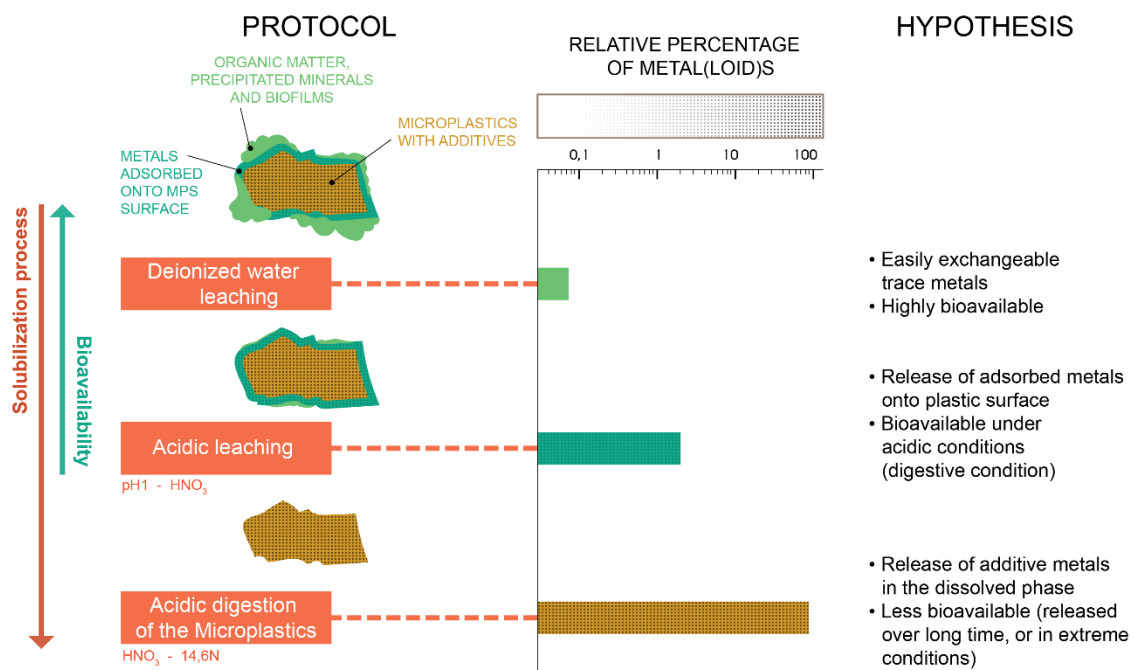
PROTOCOL

HYPOTHESIS

RELATIVE PERCENTAGE OF METAL(LOID)S

ORGANIC MATTER, PRECIPITATED MINERALS AND BIOFILMS

MICROPLASTICS WITH ADDITIVES

METALS ADSORBED ONTO MPS SURFACE

0,1
1
10
100

Solubilization process

Bioavailability

Deionized water leaching

• Easily exchangeable trace metals
• Highly bioavailable

Acidic leaching

pH1 - $HNO_3$

• Release of adsorbed metals onto plastic surface
• Bioavailable under acidic conditions (digestive condition)

Acidic digestion of the Microplastics

$HNO_3$ - 14,6N

• Release of additive metals in the dissolved phase
• Less bioavailable (released over long time, or in extreme conditions)